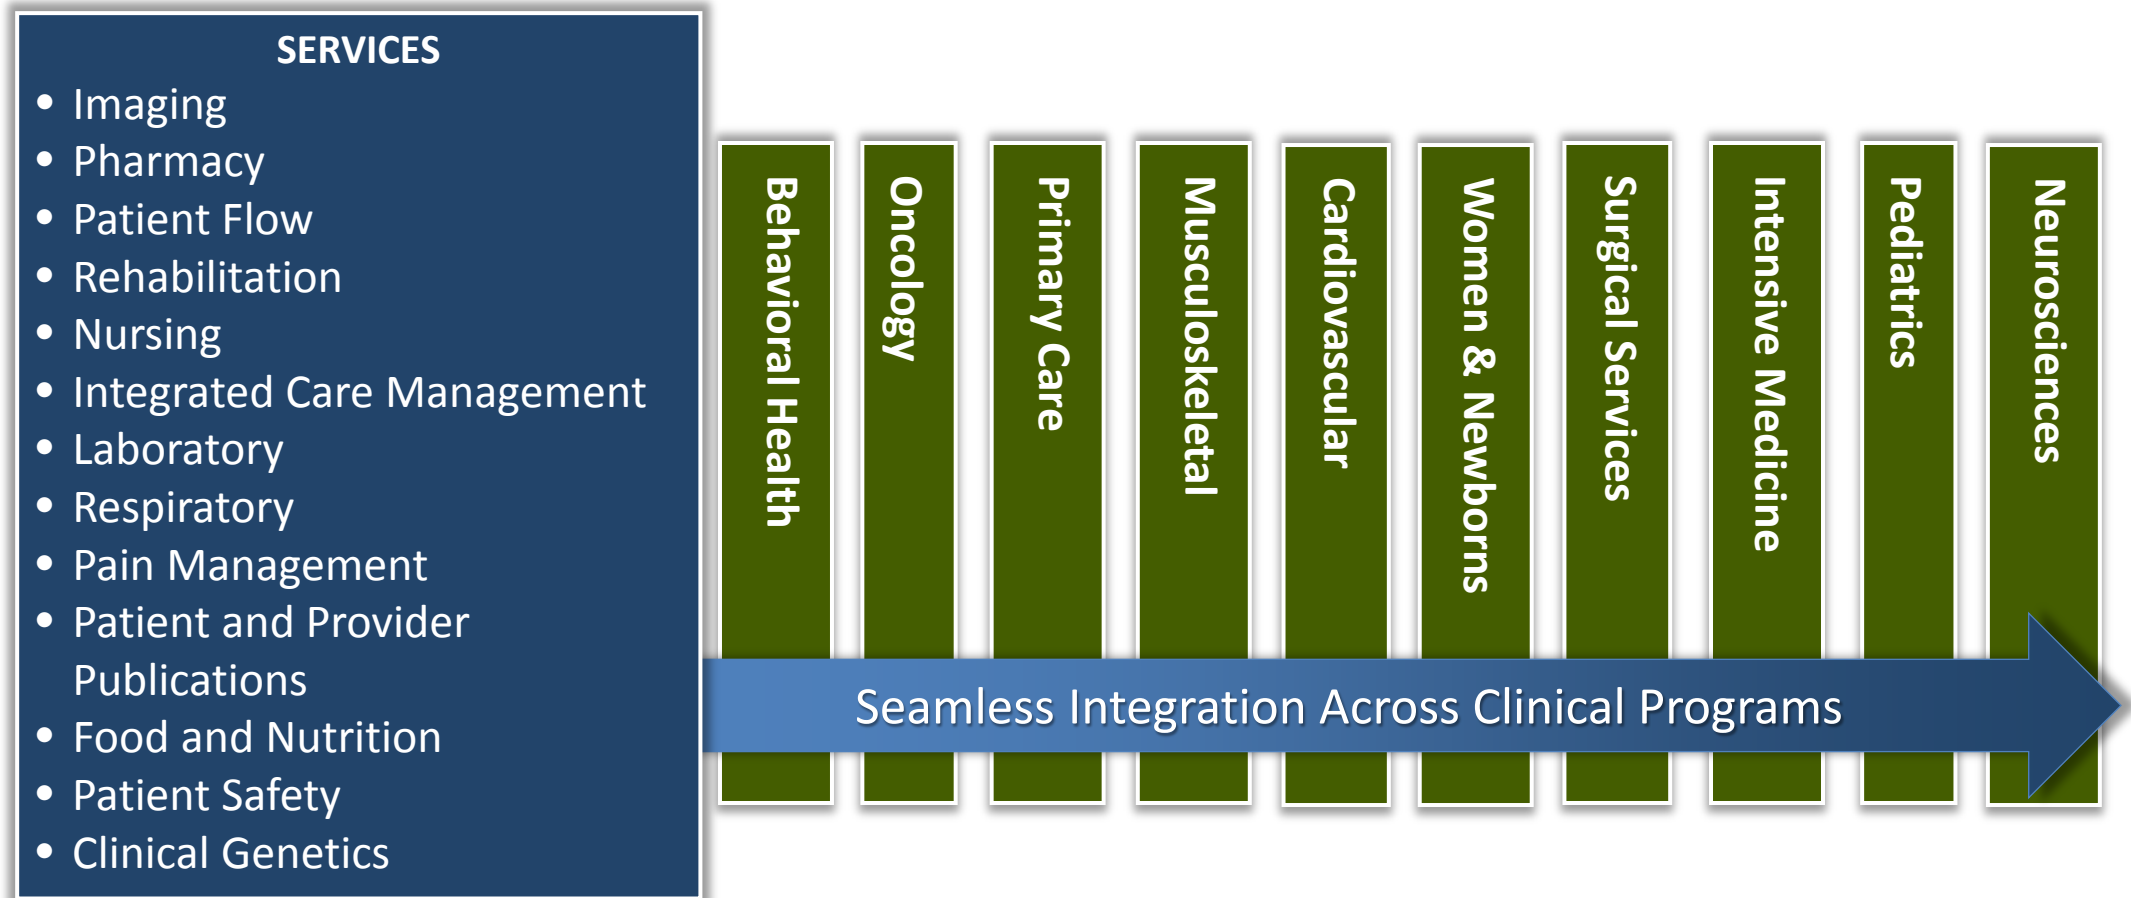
SERVICES

- Imaging
- Pharmacy
- Patient Flow
- Rehabilitation
- Nursing
- Integrated Care Management
- Laboratory
- Respiratory
- Pain Management
- Patient and Provider Publications
- Food and Nutrition
- Patient Safety
- Clinical Genetics

Behavioral Health

Oncology

Primary Care

Musculoskeletal

Cardiovascular

Women & Newborns

Surgical Services

Intensive Medicine

Pediatrics

Neurosciences

Seamless Integration Across Clinical Programs